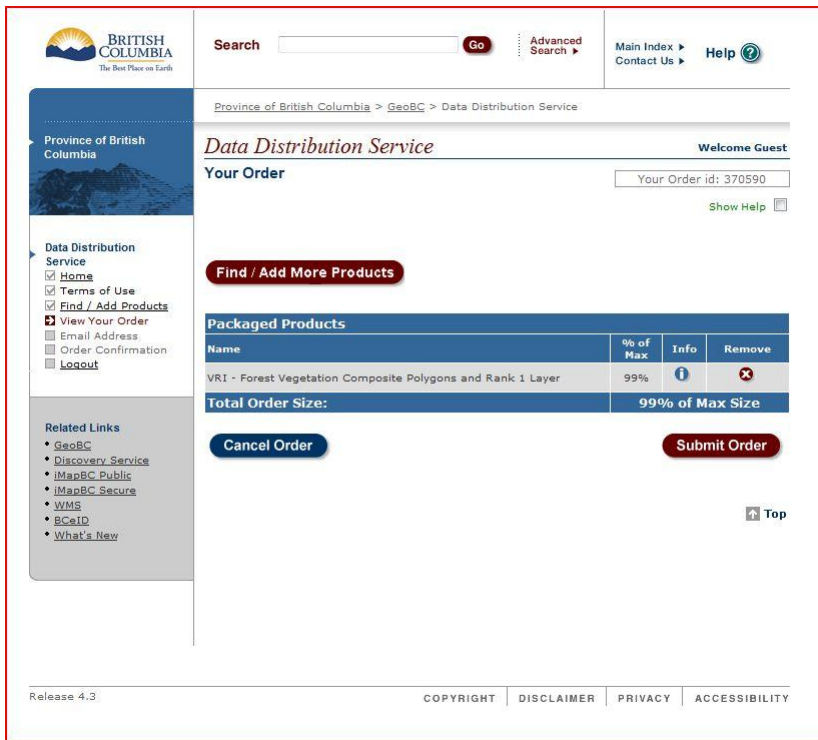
BRITISH COLUMBIA
The Best Place on Earth

Search Go Advanced Search ▸

Main Index ▸
Contact Us ▸

Help

Province of British Columbia > GeoBC > Data Distribution Service

Province of British Columbia

Data Distribution Service

Welcome Guest

Your Order

Your Order id: 370590

Show Help

Data Distribution Service
Home
Terms of Use
Find / Add Products
View Your Order
Email Address
Order Confirmation
Logout

Find / Add More Products

Packaged Products

| Name | % of Max | Info | Remove |
|---|---|---|---|
| VRI - Forest Vegetation Composite Polygons and Rank 1 Layer | 99% | | |
| Total Order Size: | 99% of Max Size | | |

Cancel Order

Submit Order

Related Links
• GeoBC
• Discovery Service
• iMapBC Public
• iMapBC Secure
• WMS
• BCeID
• What's New

Top

Release 4.3

COPYRIGHT | DISCLAIMER | PRIVACY | ACCESSIBILITY